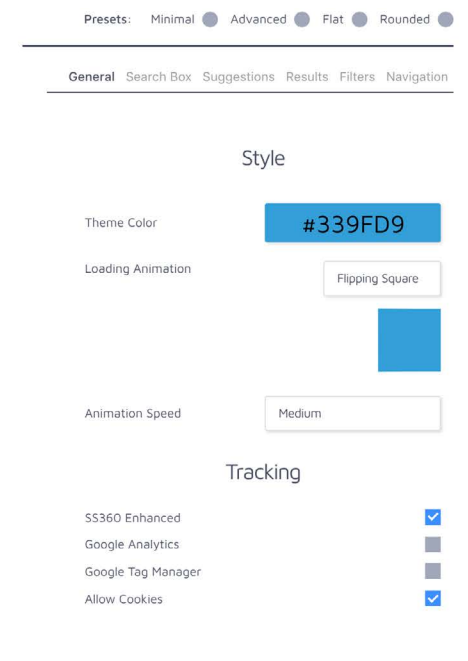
Presets: Minimal Advanced Flat Rounded

General Search Box Suggestions Results Filters Navigation

Style

Theme Color #339FD9

Loading Animation Flipping Square

Animation Speed Medium

Tracking

SS360 Enhanced

Google Analytics

Google Tag Manager

Allow Cookies